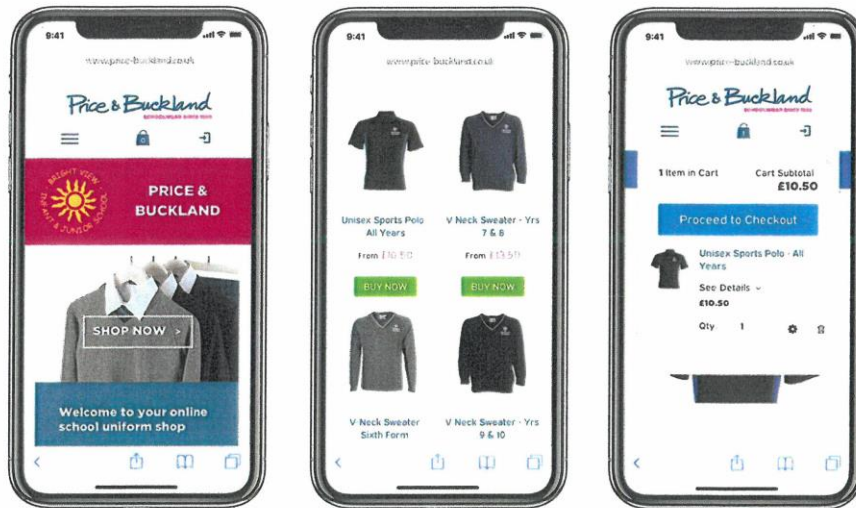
9:41

www.price-buckland.co.uk

Price & Buckland
SCHOOLWEAR SINCE 1935

BRIGHT VIEW INFANT & JUNIOR SCHOOL

PRICE & BUCKLAND

SHOP NOW >

Welcome to your online school uniform shop

9:41

www.price-buckland.co.uk

Unisex Sports Polo All Years

From £10.50

BUY NOW

V Neck Sweater - Yrs 7 & 8

From £13.50

BUY NOW

V Neck Sweater Sixth Form

V Neck Sweater - Yrs 9 & 10

9:41

www.price-buckland.co.uk

Price & Buckland
SCHOOLWEAR SINCE 1935

1 Item in Cart

Cart Subtotal
£10.50

Proceed to Checkout

Unisex Sports Polo - All Years

See Details

£10.50

Qty 1